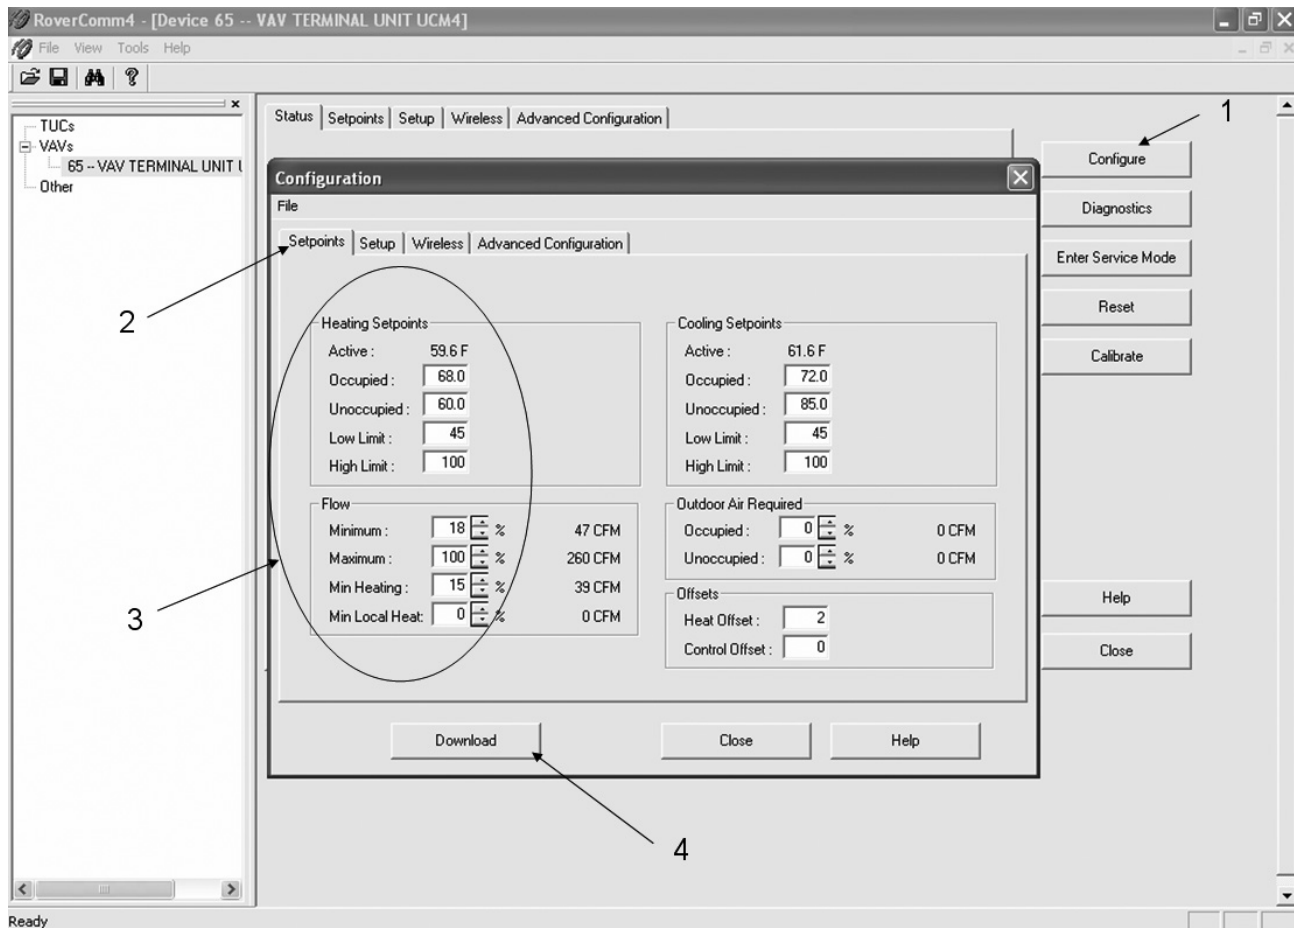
RoverComm4 - [Device 65 -- VAV TERMINAL UNIT UCM4]

File View Tools Help

TUCs
VAVs
65 -- VAV TERMINAL UNIT U
Other

Status | Setpoints | Setup | Wireless | Advanced Configuration

Configure
Diagnostics
Enter Service Mode
Reset
Calibrate
Help
Close

1

Configuration
File

Setpoints | Setup | Wireless | Advanced Configuration

2

Heating Setpoints
Active : 59.6 F
Occupied : 68.0
Unoccupied : 60.0
Low Limit : 45
High Limit : 100

Cooling Setpoints
Active : 61.6 F
Occupied : 72.0
Unoccupied : 85.0
Low Limit : 45
High Limit : 100

Flow
Minimum : 18 % 47 CFM
Maximum : 100 % 260 CFM
Min Heating : 15 % 39 CFM
Min Local Heat : 0 % 0 CFM

3

Outdoor Air Required
Occupied : 0 % 0 CFM
Unoccupied : 0 % 0 CFM

Offsets
Heat Offset : 2
Control Offset : 0

Download
Close
Help

4

Ready